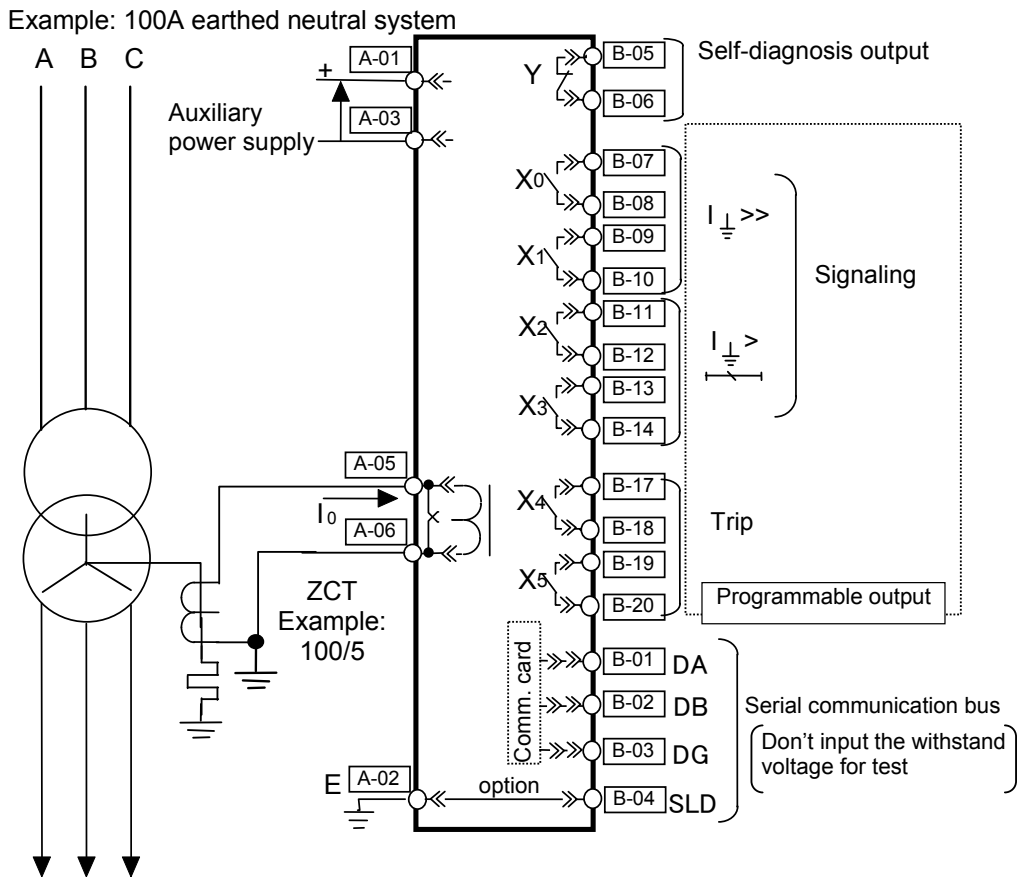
Example: 100A earthed neutral system

A B C

+ A-01

Auxiliary power supply

A-03

Y B-05 B-06 Self-diagnosis output

$X_0$ B-07 B-08

$X_1$ B-09 B-10

$I_{\perp}$>>

Signaling

$X_2$ B-11 B-12

$X_3$ B-13 B-14

$I_{\perp}$>

A-05

$I_0$

A-06

$X_4$ B-17 B-18

$X_5$ B-19 B-20

Trip

Programmable output

ZCT Example: 100/5

Comm. card

B-01 DA

B-02 DB

B-03 DG

Serial communication bus

Don't input the withstand voltage for test

E A-02

option

B-04 SLD